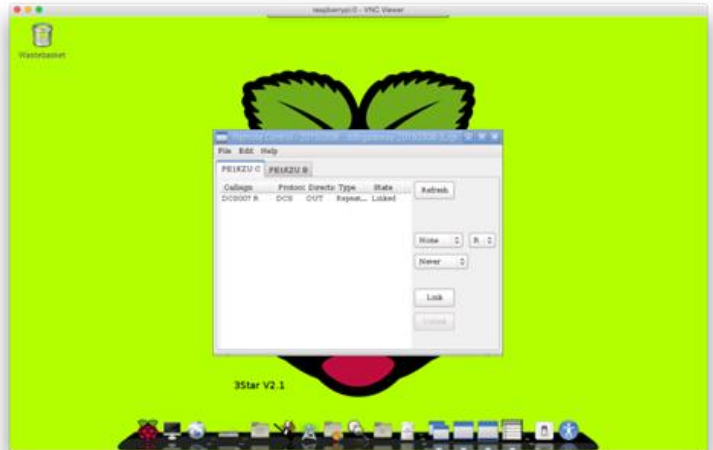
raspberrypi:0 - VNC Viewer

Wastebasket

Remote Control - 20180808 - ircDDBGateway 20180808 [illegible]

File Edit Help

PE1KZU C PE1KZU B

| Callsign | Protocol | Direction | Type | State |
|---|---|---|---|---|
| DCS007 R | DCS | OUT | Repeat... | Linked |

Refresh

None

R

Never

Link

Unlink

3Star V2.1